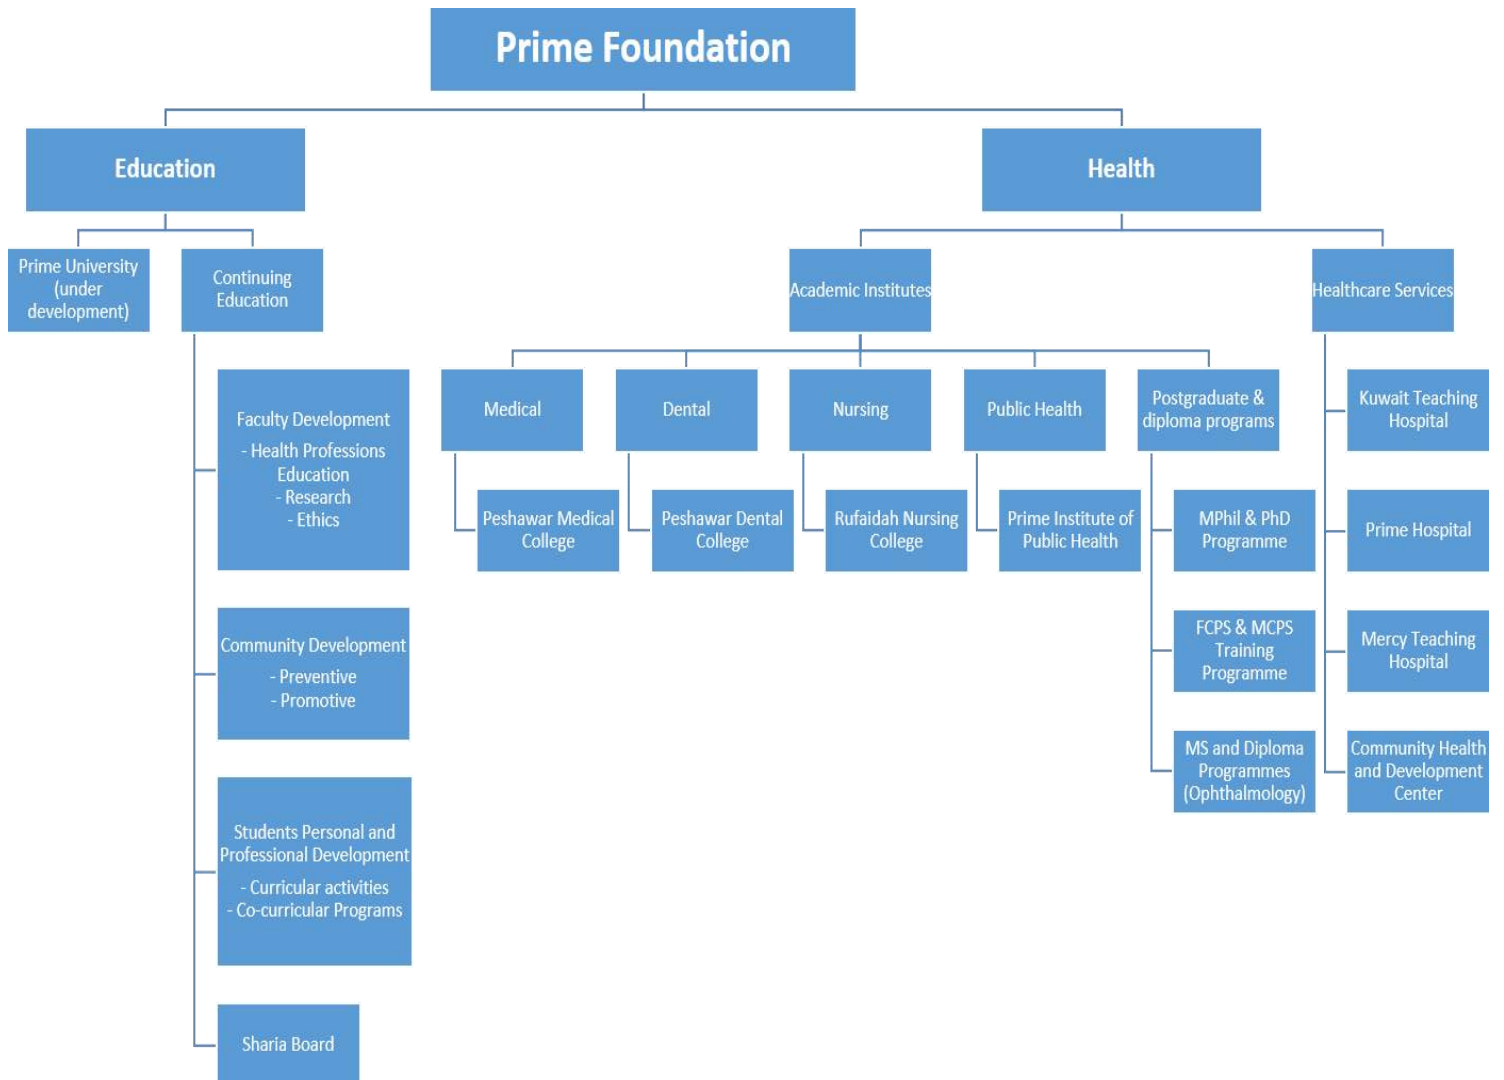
Prime Foundation

Education

Health

Prime University (under development)

Continuing Education

Academic Institutes

Healthcare Services

Faculty Development
- Health Professions Education
- Research
- Ethics

Community Development
- Preventive
- Promotive

Students Personal and Professional Development
- Curricular activities
- Co-curricular Programs

Sharia Board

Medical

Peshawar Medical College

Dental

Peshawar Dental College

Nursing

Rufaidah Nursing College

Public Health

Prime Institute of Public Health

Postgraduate & diploma programs

MPhil & PhD Programme

FCPS & MCPS Training Programme

MS and Diploma Programmes (Ophthalmology)

Kuwait Teaching Hospital

Prime Hospital

Mercy Teaching Hospital

Community Health and Development Center